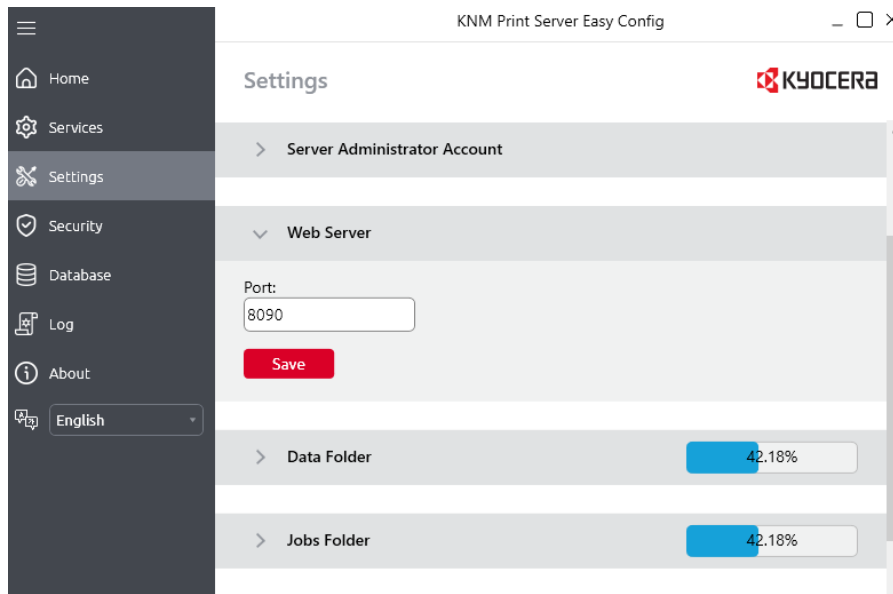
KNM Print Server Easy Config

Home
Services
Settings
Security
Database
Log
About
English

Settings

KYOCERA

Server Administrator Account

Web Server

Port:
8090

Save

Data Folder
42.18%

Jobs Folder
42.18%